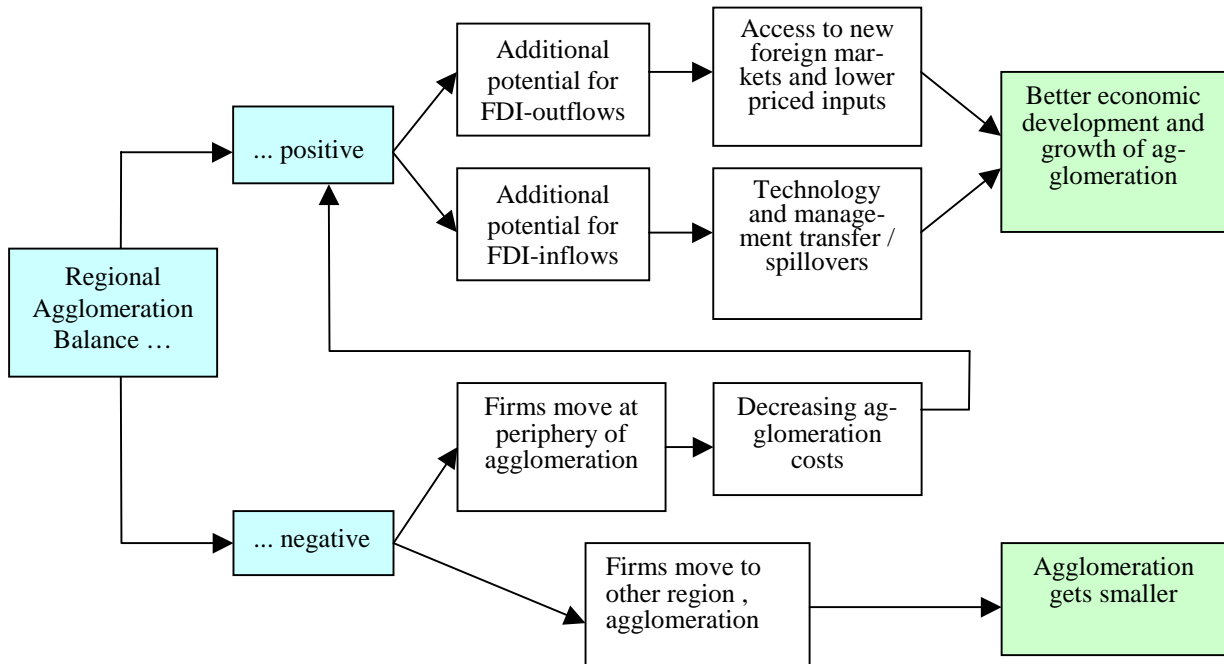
Regional Agglomeration Balance …

... positive

Additional potential for FDI-outflows

Access to new foreign markets and lower priced inputs

Additional potential for FDI-inflows

Technology and management transfer / spillovers

Better economic development and growth of agglomeration

... negative

Firms move at periphery of agglomeration

Decreasing agglomeration costs

Firms move to other region , agglomeration

Agglomeration gets smaller